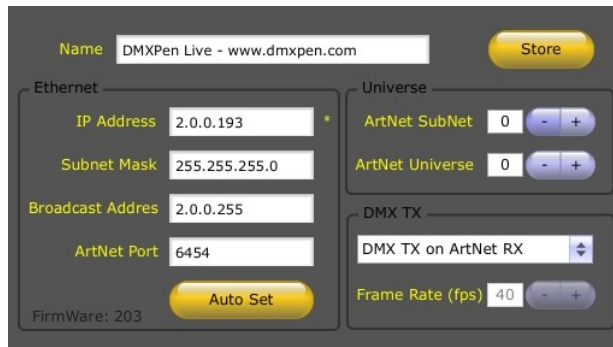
Name DMXPen Live - www.dmxpen.com

Store

Ethernet

IP Address 2.0.0.193 *

Subnet Mask 255.255.255.0

Broadcast Addres 2.0.0.255

ArtNet Port 6454

Auto Set

FirmWare: 203

Universe

ArtNet SubNet 0 - +

ArtNet Universe 0 - +

DMX TX

DMX TX on ArtNet RX

Frame Rate (fps) 40 - +